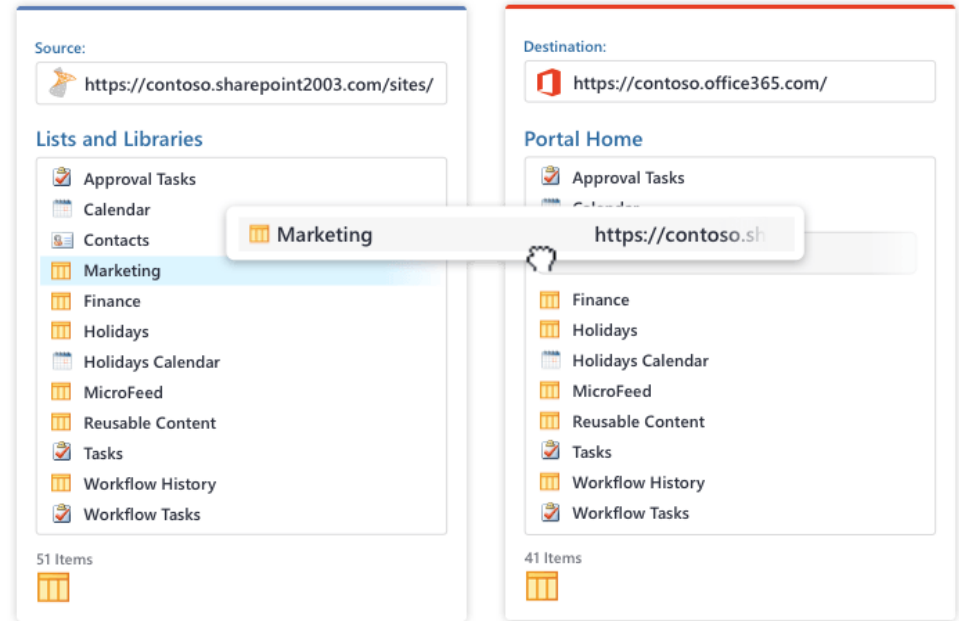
Source:
https://contoso.sharepoint2003.com/sites/

Lists and Libraries
Approval Tasks
Calendar
Contacts
Marketing
Finance
Holidays
Holidays Calendar
MicroFeed
Reusable Content
Tasks
Workflow History
Workflow Tasks

51 Items

Marketing https://contoso.sh

Destination:
https://contoso.office365.com/

Portal Home
Approval Tasks
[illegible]
Finance
Holidays
Holidays Calendar
MicroFeed
Reusable Content
Tasks
Workflow History
Workflow Tasks

41 Items